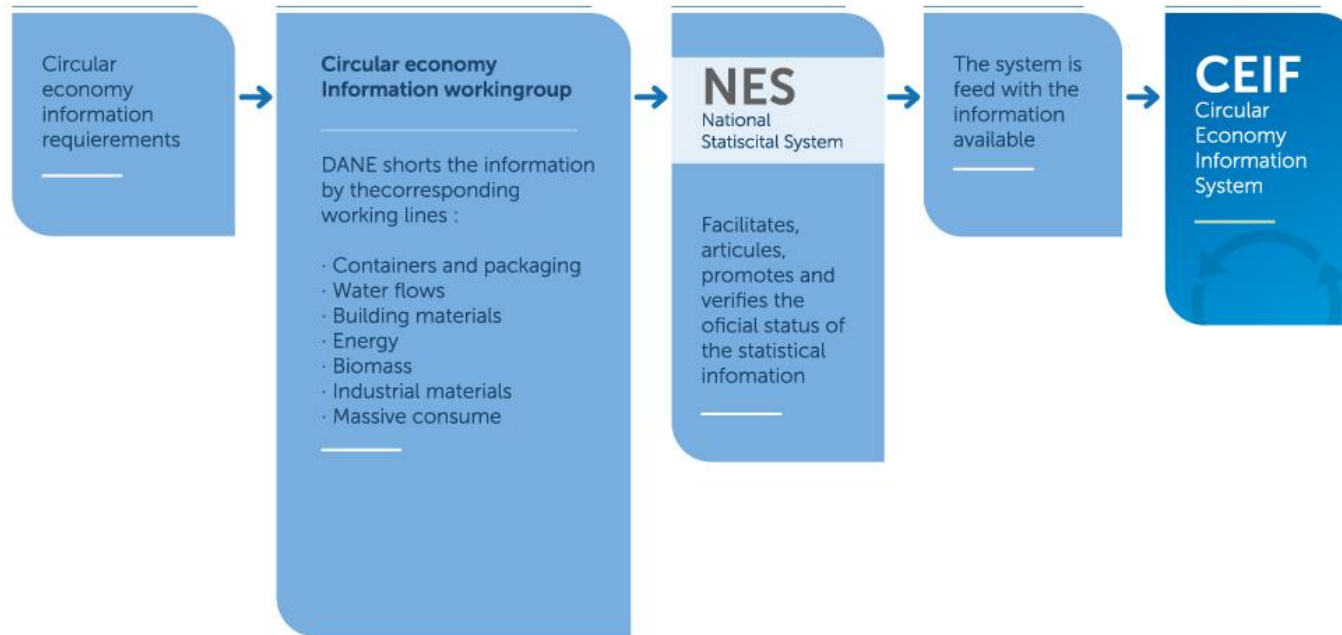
Circular economy information requierements

Circular economy Information workingroup

DANE shorts the information by thecorresponding working lines :

· Containers and packaging
· Water flows
· Building materials
· Energy
· Biomass
· Industrial materials
· Massive consume

NES
National Statiscital System

Facilitates, articules, promotes and verifies the oficial status of the statistical infomation

The system is feed with the information available

CEIF
Circular Economy Information System